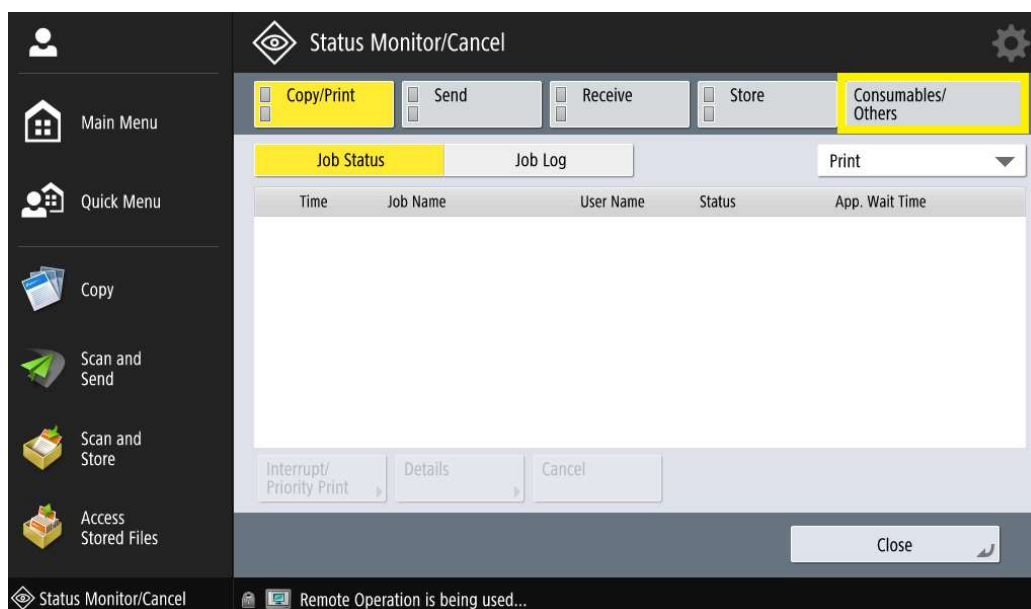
Status Monitor/Cancel

Main Menu

Quick Menu

Copy

Scan and Send

Scan and Store

Access Stored Files

Copy/Print

Send

Receive

Store

Consumables/ Others

Job Status

Job Log

Print

| Time | Job Name | User Name | Status | App. Wait Time |
|---|---|---|---|---|

Interrupt/ Priority Print

Details

Cancel

Close

Status Monitor/Cancel

Remote Operation is being used...